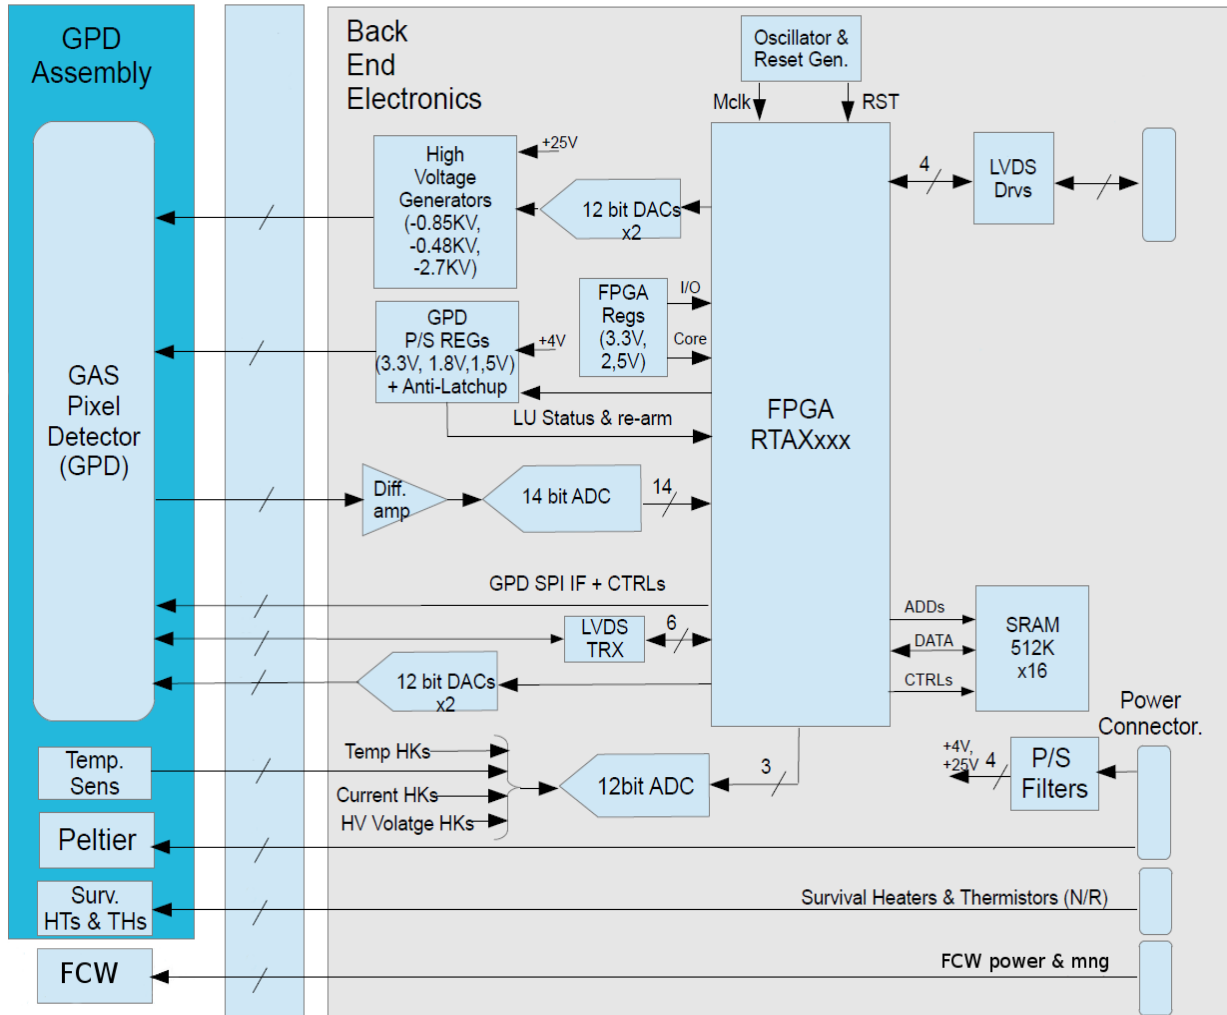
GPD Assembly

Back End Electronics

Oscillator & Reset Gen.

Mclk

RST

+25V

High Voltage Generators (-0.85KV, -0.48KV, -2.7KV)

12 bit DACs x2

4

LVDS Drvs

FPGA Regs (3.3V, 2,5V)

I/O

Core

GPD P/S REGs (3.3V, 1.8V,1,5V) + Anti-Latchup

+4V

GAS Pixel Detector (GPD)

FPGA RTAXxxx

LU Status & re-arm

Diff. amp

14 bit ADC

14

GPD SPI IF + CTRLs

ADDs

SRAM 512K x16

LVDS TRX

6

DATA

12 bit DACs x2

CTRLs

Power Connector.

Temp. Sens

Temp HKs

+4V, +25V

4

P/S Filters

3

12bit ADC

Current HKs

HV Volatge HKs

Peltier

Surv. HTs & THs

Survival Heaters & Thermistors (N/R)

FCW

FCW power & mng